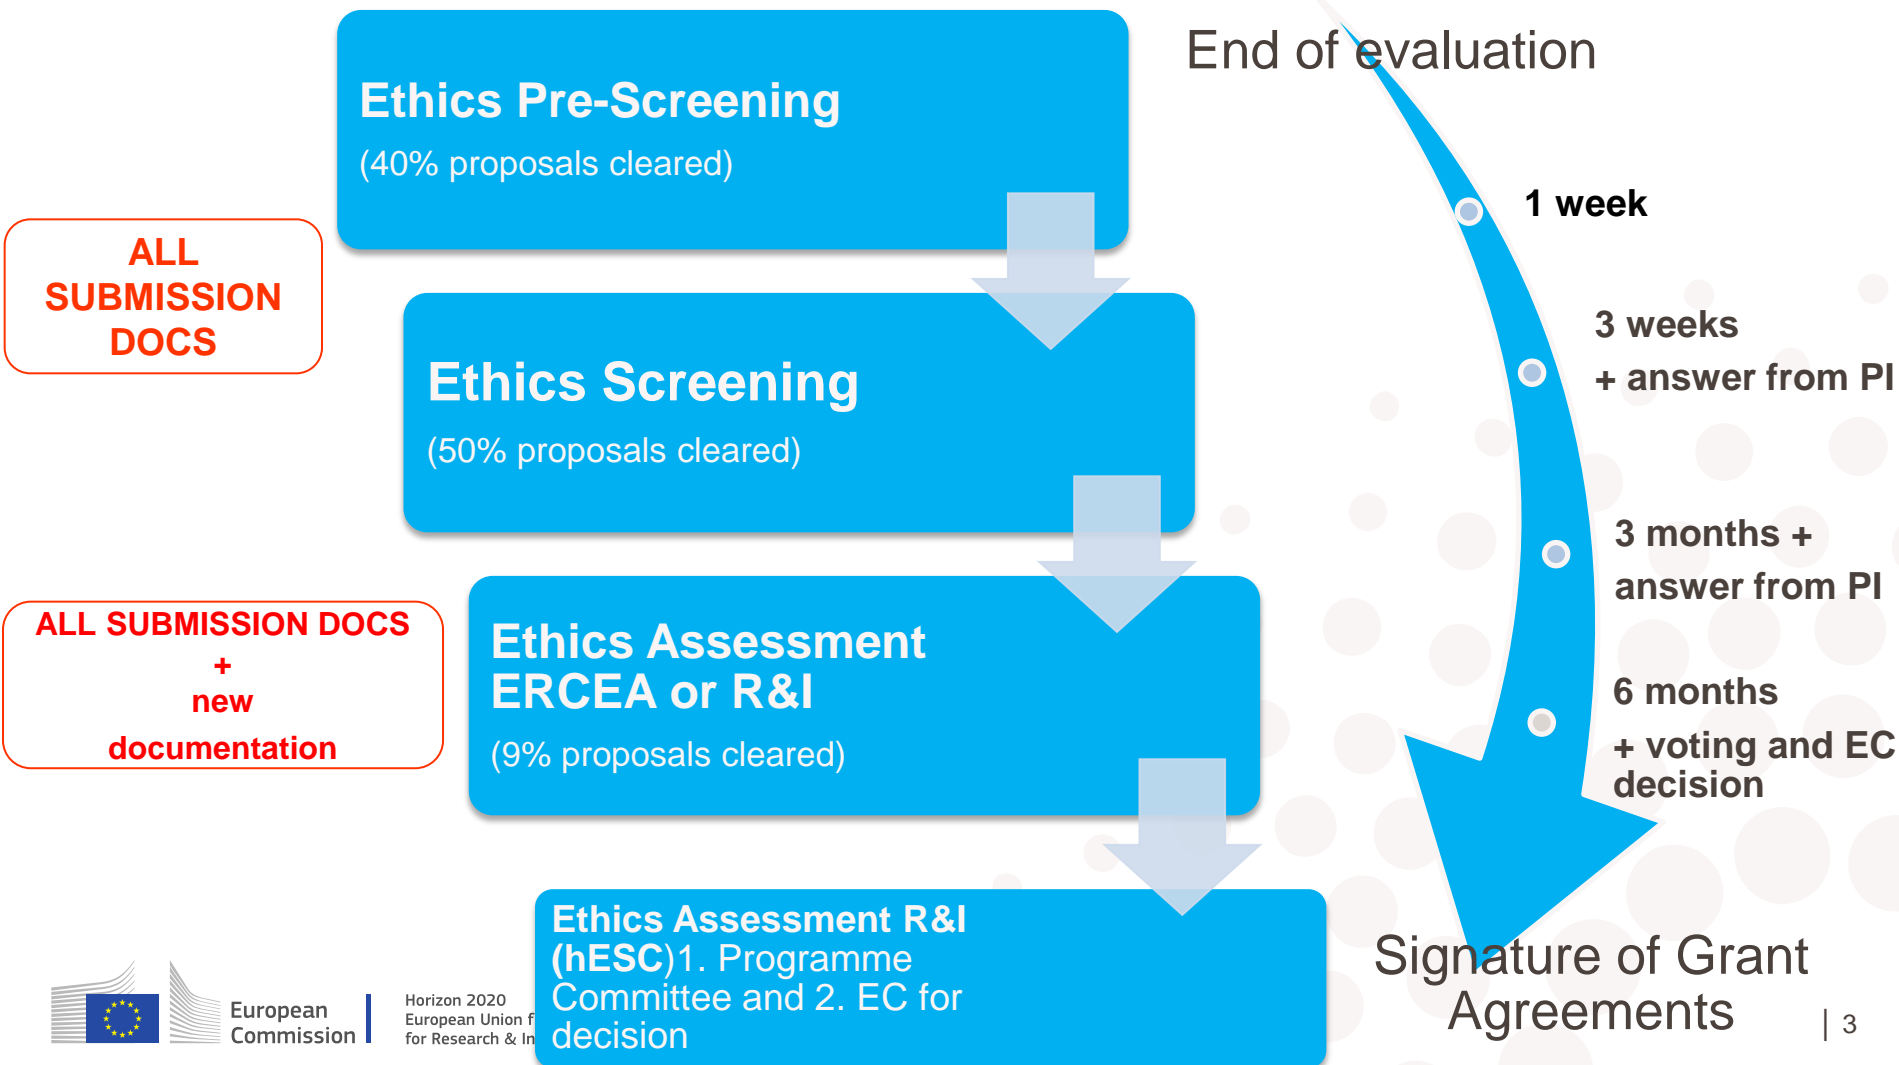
Ethics Pre-Screening

(40% proposals cleared)

ALL SUBMISSION DOCS

Ethics Screening

(50% proposals cleared)

ALL SUBMISSION DOCS + new documentation

Ethics Assessment ERCEA or R&I

(9% proposals cleared)

Ethics Assessment R&I (hESC)1. Programme Committee and 2. EC for decision

End of evaluation

1 week

3 weeks + answer from PI

3 months + answer from PI

6 months + voting and EC decision

Signature of Grant Agreements

European Commission

Horizon 2020 European Union f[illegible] for Research & In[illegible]

| 3